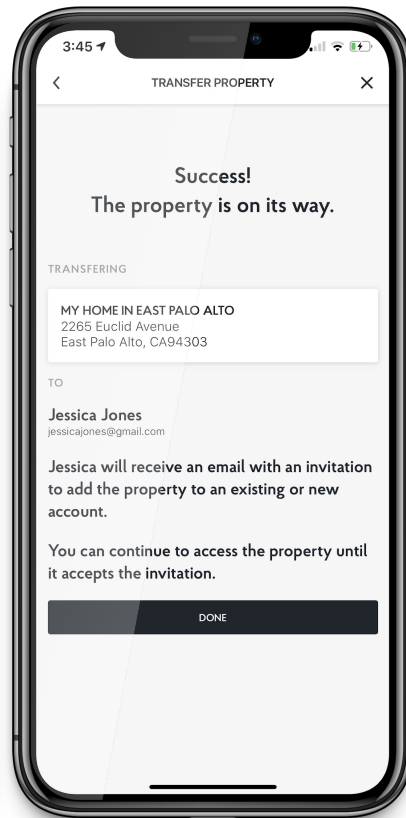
3:45

TRANSFER PROPERTY

Success!
The property is on its way.

TRANSFERING

MY HOME IN EAST PALO ALTO
2265 Euclid Avenue
East Palo Alto, CA94303

TO

Jessica Jones
jessicajones@gmail.com

Jessica will receive an email with an invitation to add the property to an existing or new account.

You can continue to access the property until it accepts the invitation.

DONE